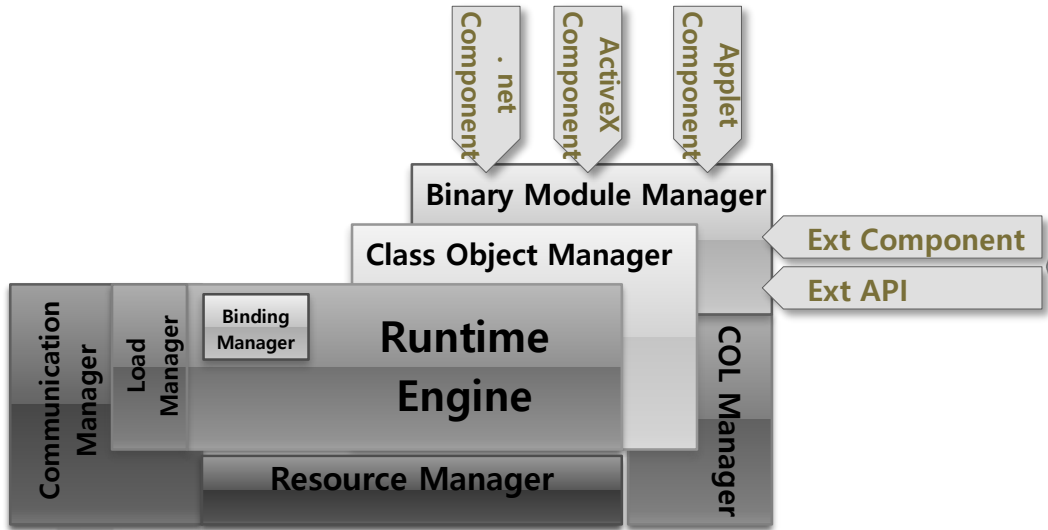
. net Component

ActiveX Component

Applet Component

Binary Module Manager

Ext Component

Class Object Manager

Ext API

Communication Manager

Load Manager

Binding Manager

Runtime Engine

COL Manager

Resource Manager